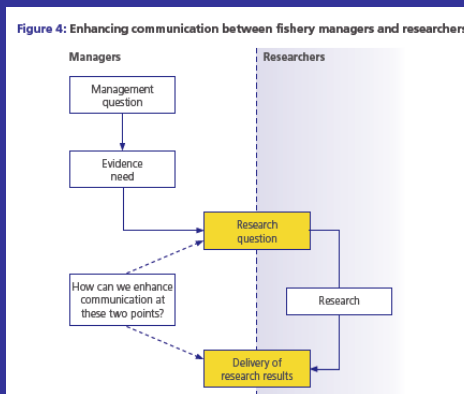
Figure 4: Enhancing communication between fishery managers and researchers

Managers

Researchers

Management question

Evidence need

Research question

How can we enhance communication at these two points?

Research

Delivery of research results